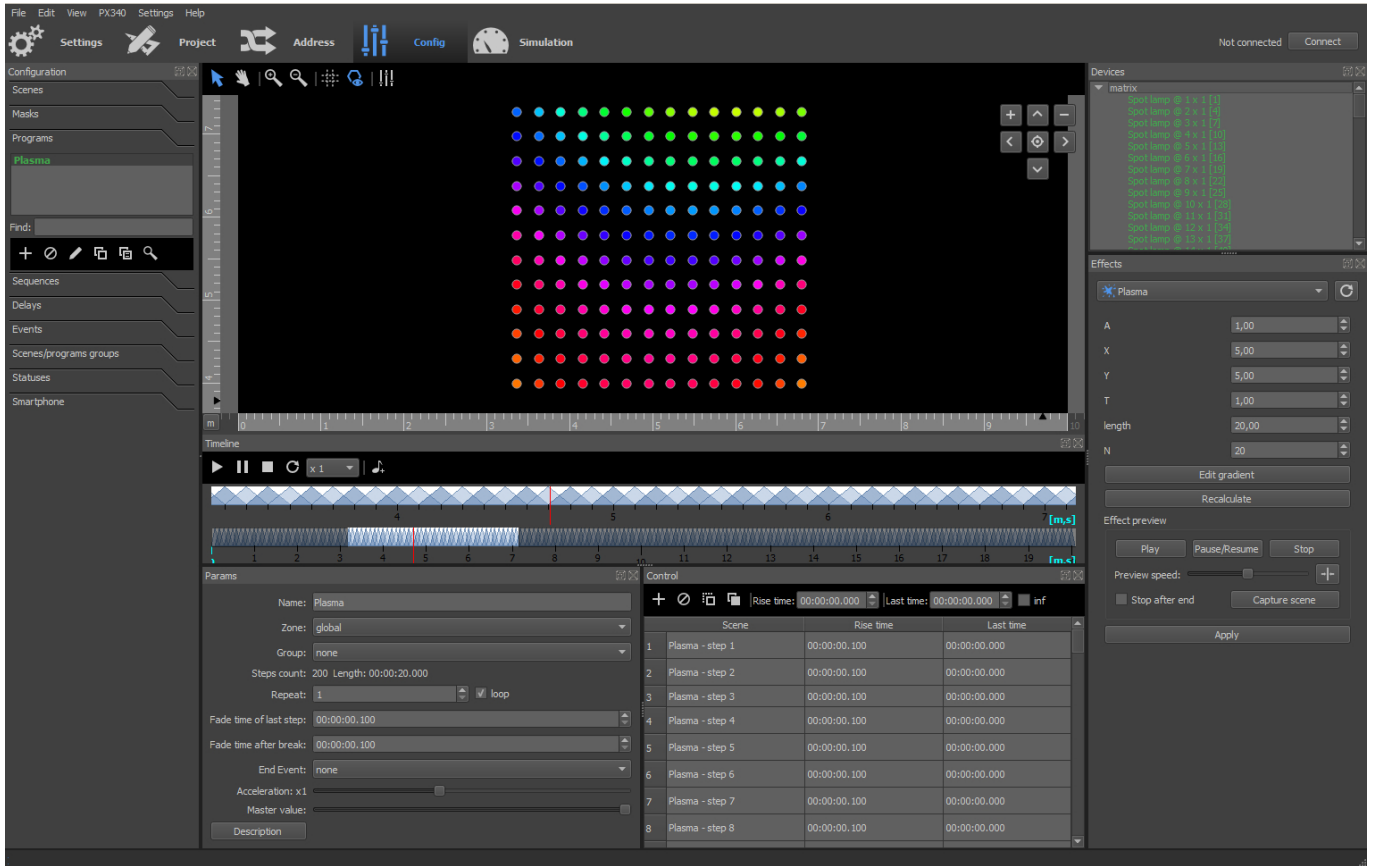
File Edit View PX340 Settings Help

Settings Project Address Config Simulation

Not connected Connect

Configuration

Scenes
Masks
Programs
Plasma
Find:
Sequences
Delays
Events
Scenes/programs groups
Statuses
Smartphone

Devices
matrix
Spot lamp @ 1 x 1 [1]
Spot lamp @ 2 x 1 [4]
Spot lamp @ 3 x 1 [7]
Spot lamp @ 4 x 1 [10]
Spot lamp @ 5 x 1 [13]
Spot lamp @ 6 x 1 [16]
Spot lamp @ 7 x 1 [19]
Spot lamp @ 8 x 1 [22]
Spot lamp @ 9 x 1 [25]
Spot lamp @ 10 x 1 [28]
Spot lamp @ 11 x 1 [31]
Spot lamp @ 12 x 1 [34]
Spot lamp @ 13 x 1 [37]

Effects
Plasma
A 1,00
X 5,00
Y 5,00
T 1,00
length 20,00
N 20
Edit gradient
Recalculate
Effect preview
Play Pause/Resume Stop
Preview speed:
Stop after end Capture scene
Apply

m 0 1 2 3 4 5 6 7 8 9 10

Timeline
x 1
4 5 6 7 [m,s]
1 2 3 4 5 6 7 8 9 10 11 12 13 14 15 16 17 18 19 [m,s]

Params
Name: Plasma
Zone: global
Group: none
Steps count: 200 Length: 00:00:20.000
Repeat: 1 loop
Fade time of last step: 00:00:00.100
Fade time after break: 00:00:00.100
End Event: none
Acceleration: x1
Master value:
Description

Control
Rise time: 00:00:00.000 Last time: 00:00:00.000 inf

| | Scene | Rise time | Last time |
|---|---|---|---|
| 1 | Plasma - step 1 | 00:00:00.100 | 00:00:00.000 |
| 2 | Plasma - step 2 | 00:00:00.100 | 00:00:00.000 |
| 3 | Plasma - step 3 | 00:00:00.100 | 00:00:00.000 |
| 4 | Plasma - step 4 | 00:00:00.100 | 00:00:00.000 |
| 5 | Plasma - step 5 | 00:00:00.100 | 00:00:00.000 |
| 6 | Plasma - step 6 | 00:00:00.100 | 00:00:00.000 |
| 7 | Plasma - step 7 | 00:00:00.100 | 00:00:00.000 |
| 8 | Plasma - step 8 | 00:00:00.100 | 00:00:00.000 |